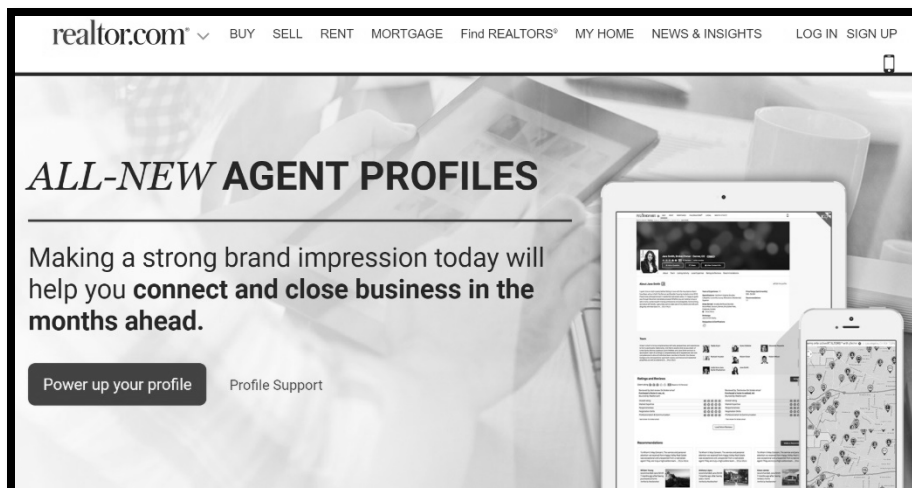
realtor.com® BUY SELL RENT MORTGAGE Find REALTORS® MY HOME NEWS & INSIGHTS LOG IN SIGN UP

ALL-NEW AGENT PROFILES

Making a strong brand impression today will help you connect and close business in the months ahead.

Power up your profile

Profile Support